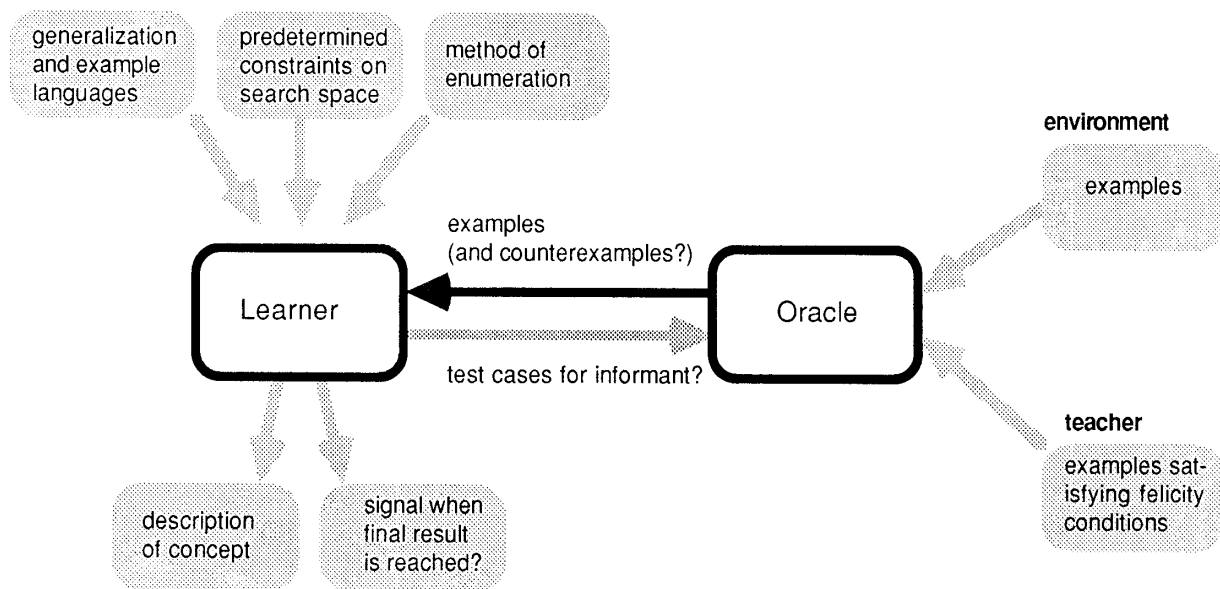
generalization and example languages

predetermined constraints on search space

method of enumeration

environment

examples

examples (and counterexamples?)

Learner

Oracle

test cases for informant?

teacher

examples satisfying felicity conditions

description of concept

signal when final result is reached?